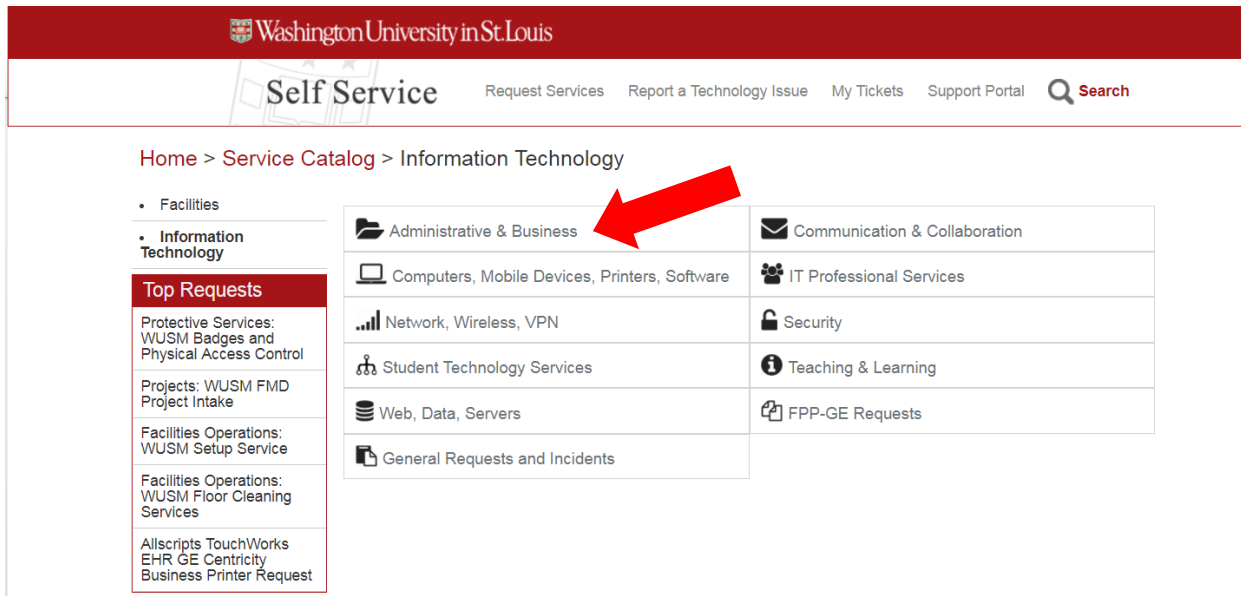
Washington University in St. Louis

Self Service

Request Services Report a Technology Issue My Tickets Support Portal Search

Home > Service Catalog > Information Technology

- Facilities
- Information Technology

Top Requests

Protective Services: WUSM Badges and Physical Access Control

Projects: WUSM FMD Project Intake

Facilities Operations: WUSM Setup Service

Facilities Operations: WUSM Floor Cleaning Services

Allscripts TouchWorks EHR GE Centricity Business Printer Request

| | |
|---|---|
| Administrative & Business | Communication & Collaboration |
| Computers, Mobile Devices, Printers, Software | IT Professional Services |
| Network, Wireless, VPN | Security |
| Student Technology Services | Teaching & Learning |
| Web, Data, Servers | FPP-GE Requests |
| General Requests and Incidents | |